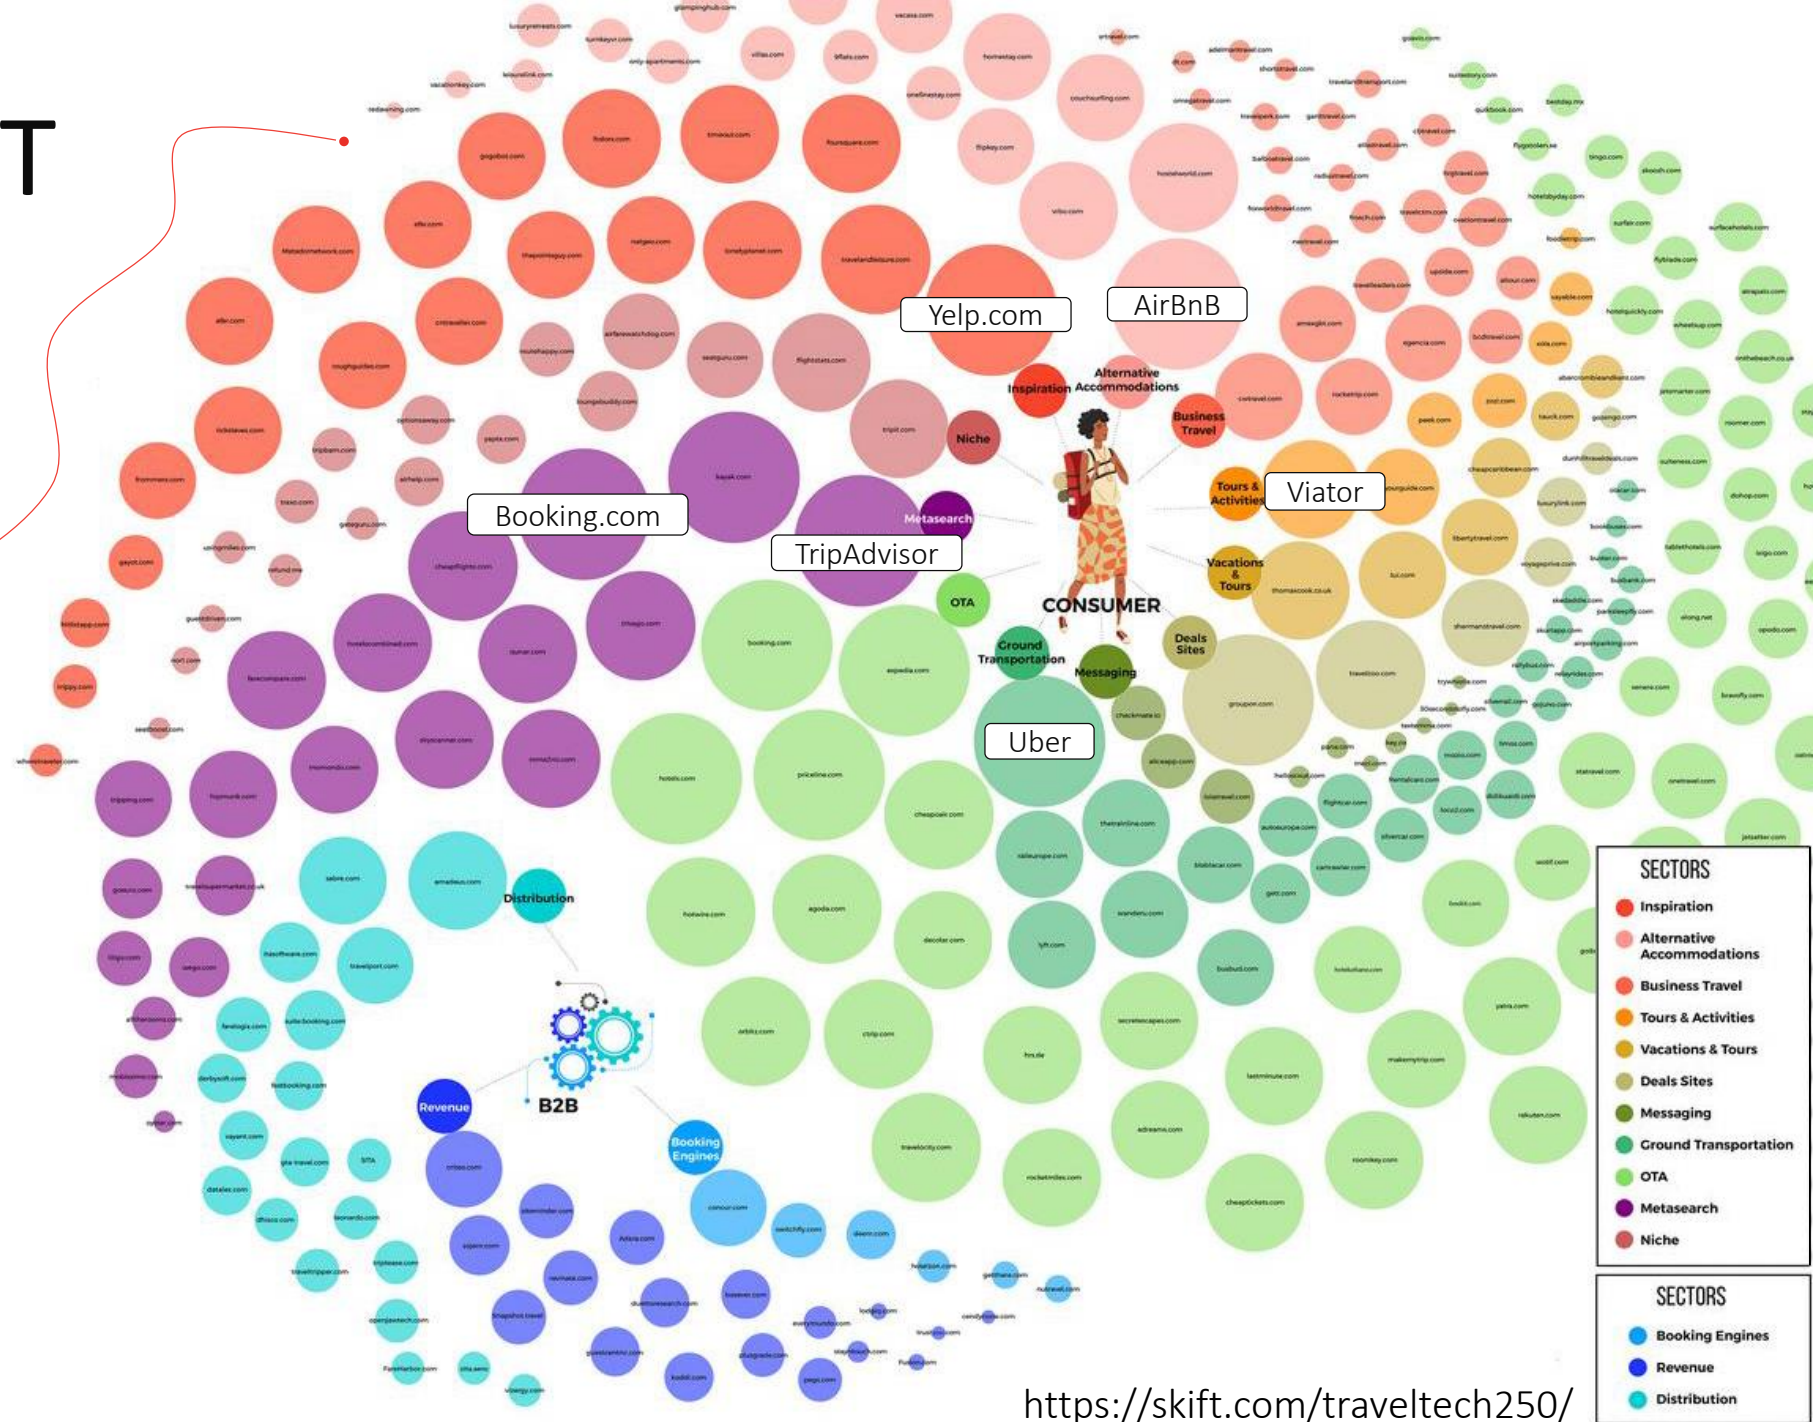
T

Yelp.com

AirBnB

Booking.com

TripAdvisor

Viator

Uber

Inspiration

Alternative Accommodations

Business Travel

Niche

Metasearch

Tours & Activities

OTA

CONSUMER

Vacations & Tours

Ground Transportation

Messaging

Deals Sites

Distribution

B2B

Revenue

Booking Engines

SECTORS
Inspiration
Alternative Accommodations
Business Travel
Tours & Activities
Vacations & Tours
Deals Sites
Messaging
Ground Transportation
OTA
Metasearch
Niche

SECTORS
Booking Engines
Revenue
Distribution

https://skift.com/traveltech250/